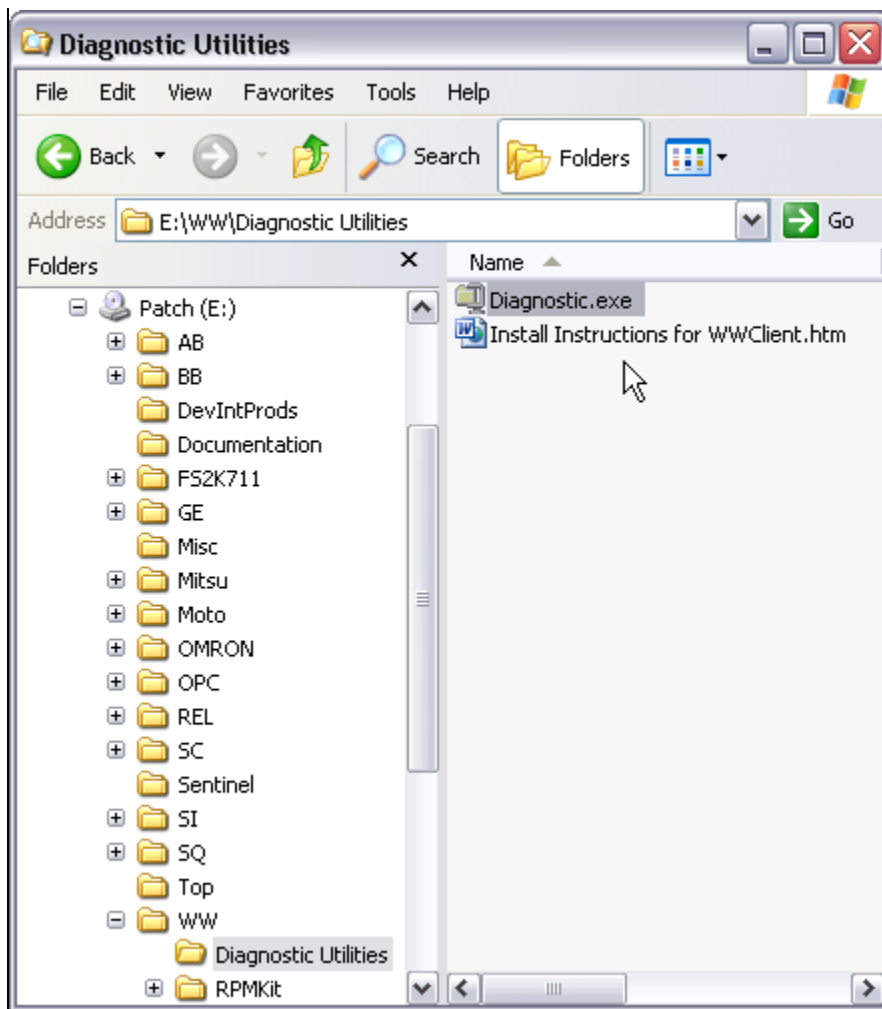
Diagnostic Utilities

File Edit View Favorites Tools Help

Back Search Folders

Address E:\WW\Diagnostic Utilities Go

Folders ×

Patch (E:)
AB
BB
DevIntProds
Documentation
FS2K711
GE
Misc
Mitsu
Moto
OMRON
OPC
REL
SC
Sentinel
SI
SQ
Top
WW
Diagnostic Utilities
RPMKit

Name
Diagnostic.exe
Install Instructions for WWClient.htm